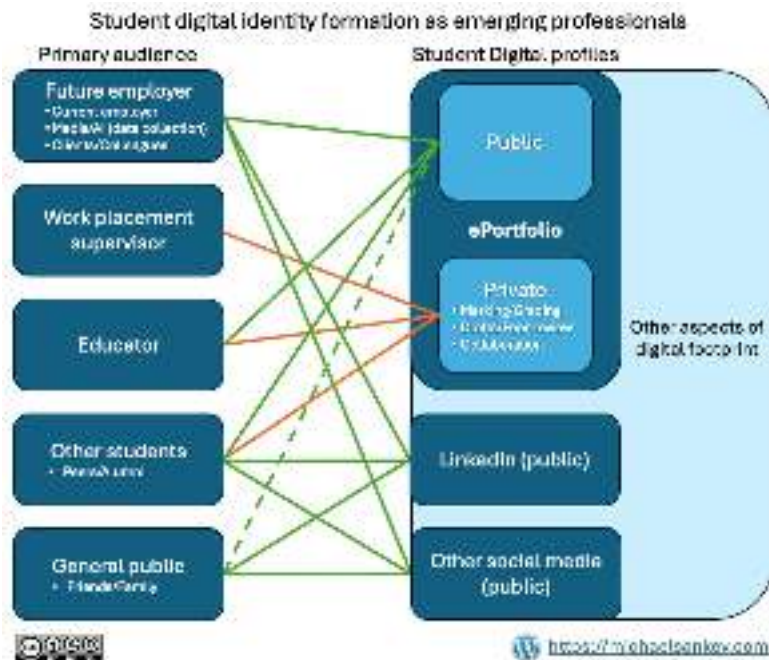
Student digital identity formation as emerging professionals

Primary audience

Future employer
• Current employer
• People/AI (data collection)
• Clients/Colleagues

Work placement supervisor

Educator

Other students
• Peers/Alumni

General public
• Friends/Family

Student Digital profiles

Public

ePortfolio

Private
• Marking/Grading
• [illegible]
• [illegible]

Other aspects of digital footprint

LinkedIn (public)

Other social media (public)

https://michaelcanlov.com